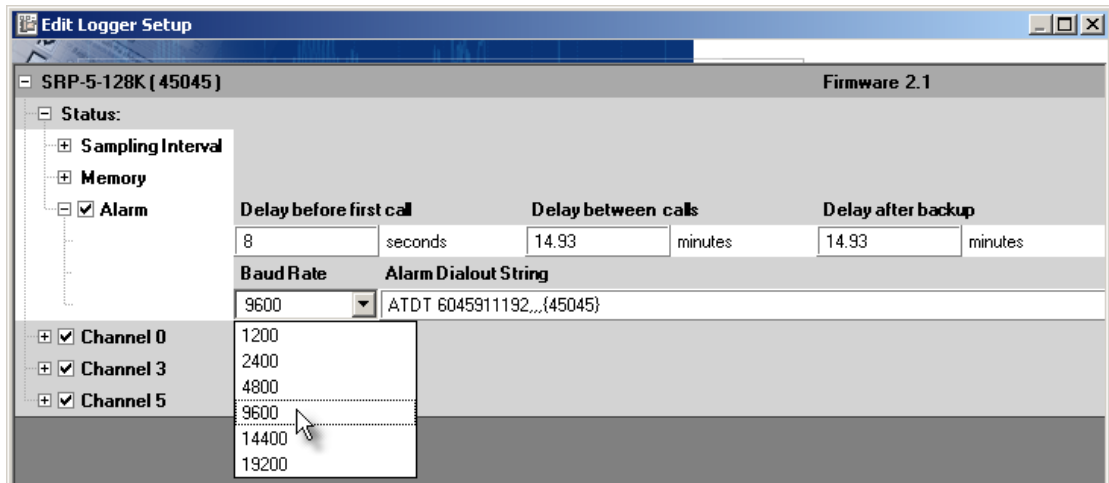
Edit Logger Setup

SRP-5-128K ( 45045 )

Firmware 2.1

Status:

Sampling Interval

Memory

Alarm

Delay before first call

8

seconds

Delay between calls

14.93

minutes

Delay after backup

14.93

minutes

Baud Rate

Alarm Dialout String

9600

ATDT 6045911192,,,{45045}

1200
2400
4800
9600
14400
19200

Channel 0

Channel 3

Channel 5